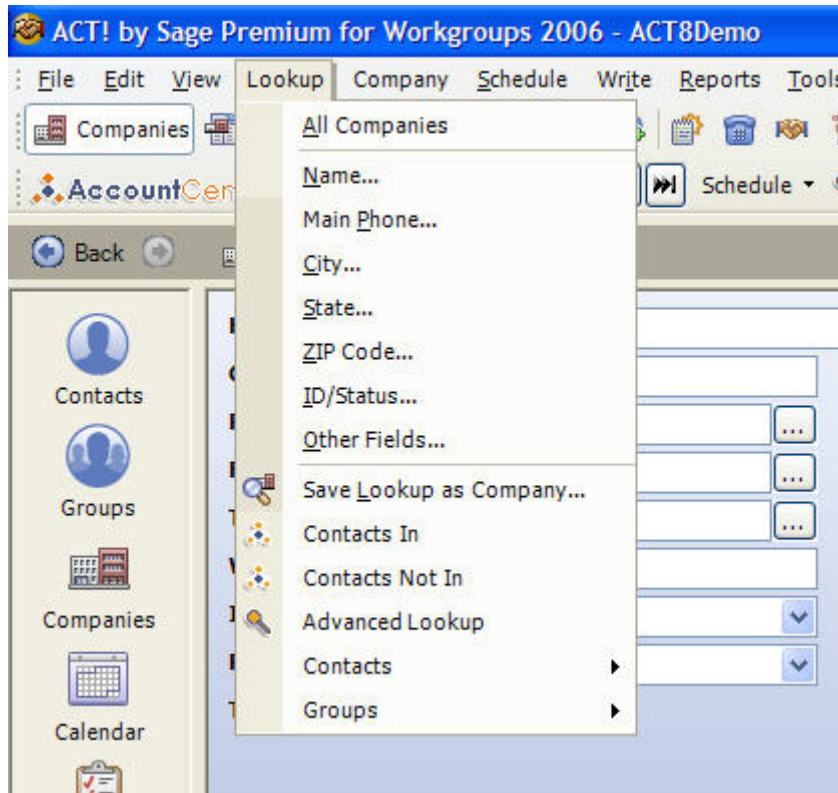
ACT! by Sage Premium for Workgroups 2006 - ACT8Demo

File Edit View Lookup Company Schedule Write Reports Tools

Companies

AccountCen

Schedule

Back

All Companies
Name...
Main Phone...
City...
State...
ZIP Code...
ID/Status...
Other Fields...
Save Lookup as Company...
Contacts In
Contacts Not In
Advanced Lookup
Contacts
Groups

Contacts
Groups
Companies
Calendar

...
...
...